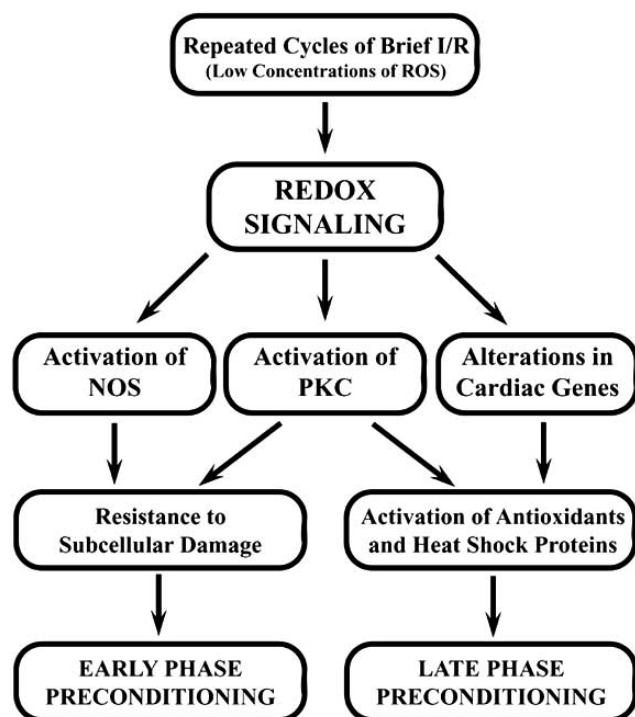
Repeated Cycles of Brief I/R
(Low Concentrations of ROS)

REDOX SIGNALING

Activation of NOS

Activation of PKC

Alterations in Cardiac Genes

Resistance to Subcellular Damage

Activation of Antioxidants and Heat Shock Proteins

EARLY PHASE PRECONDITIONING

LATE PHASE PRECONDITIONING